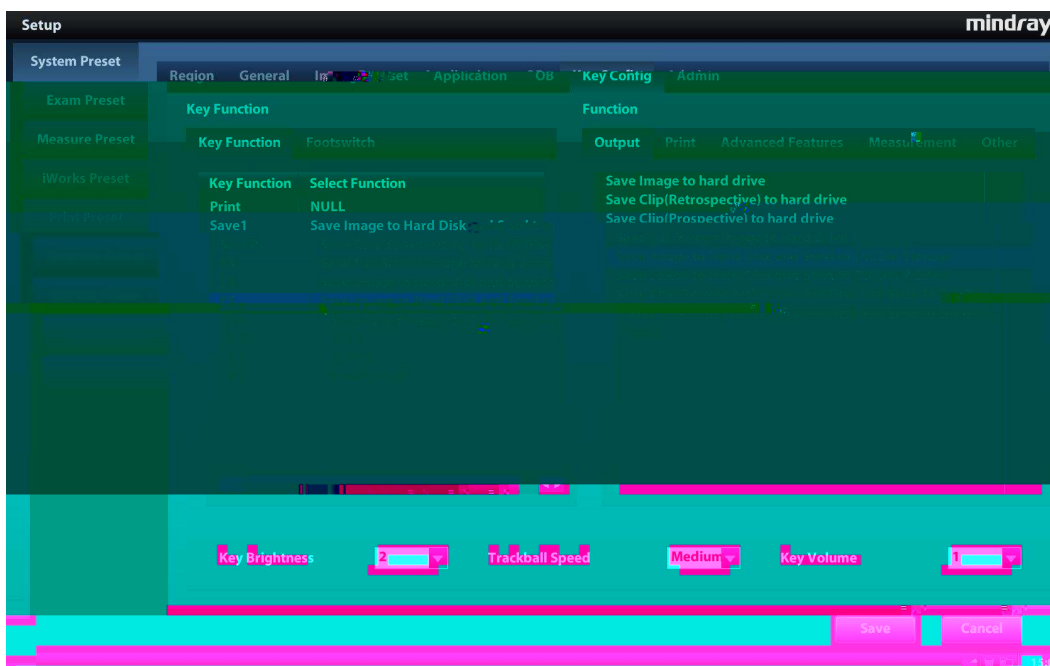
Setup

mindray

System Preset

Exam Preset

Measure Preset

iWorks Preset

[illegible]

Region General Im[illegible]set Application OB Key Config Admin

Key Function

Key Function Footswitch

| Key Function | Select Function |
|---|---|
| Print | NULL |
| Save1 | Save Image to Hard Disk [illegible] |

Function

Output Print Advanced Features Measurement Other

Save Image to hard drive
Save Clip(Retrospective) to hard drive
Save Clip(Prospective) to hard drive

Key Brightness 2 Trackball Speed Medium Key Volume 1

Save Cancel